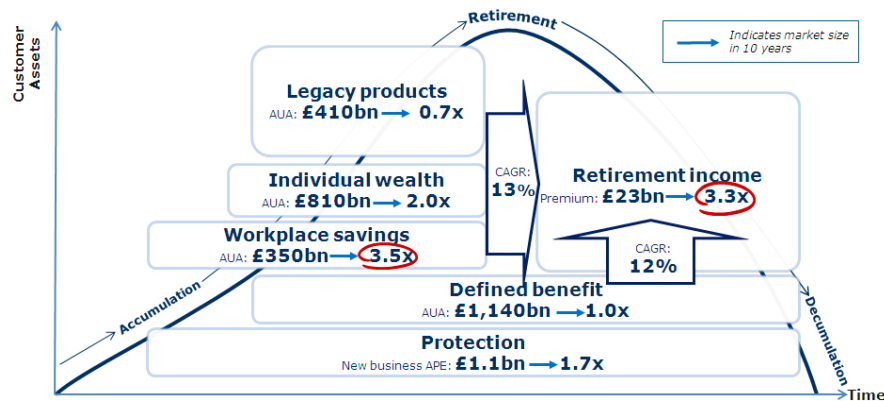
Customer Assets

Retirement

Indicates market size in 10 years

Legacy products
AUA: £410bn 0.7x

Individual wealth
AUA: £810bn 2.0x

Workplace savings
AUA: £350bn 3.5x

CAGR: 13%

Retirement income
Premium: £23bn 3.3x

CAGR: 12%

Defined benefit
AUA: £1,140bn 1.0x

Protection
New business APE: £1.1bn 1.7x

Accumulation

Decumulation

Time